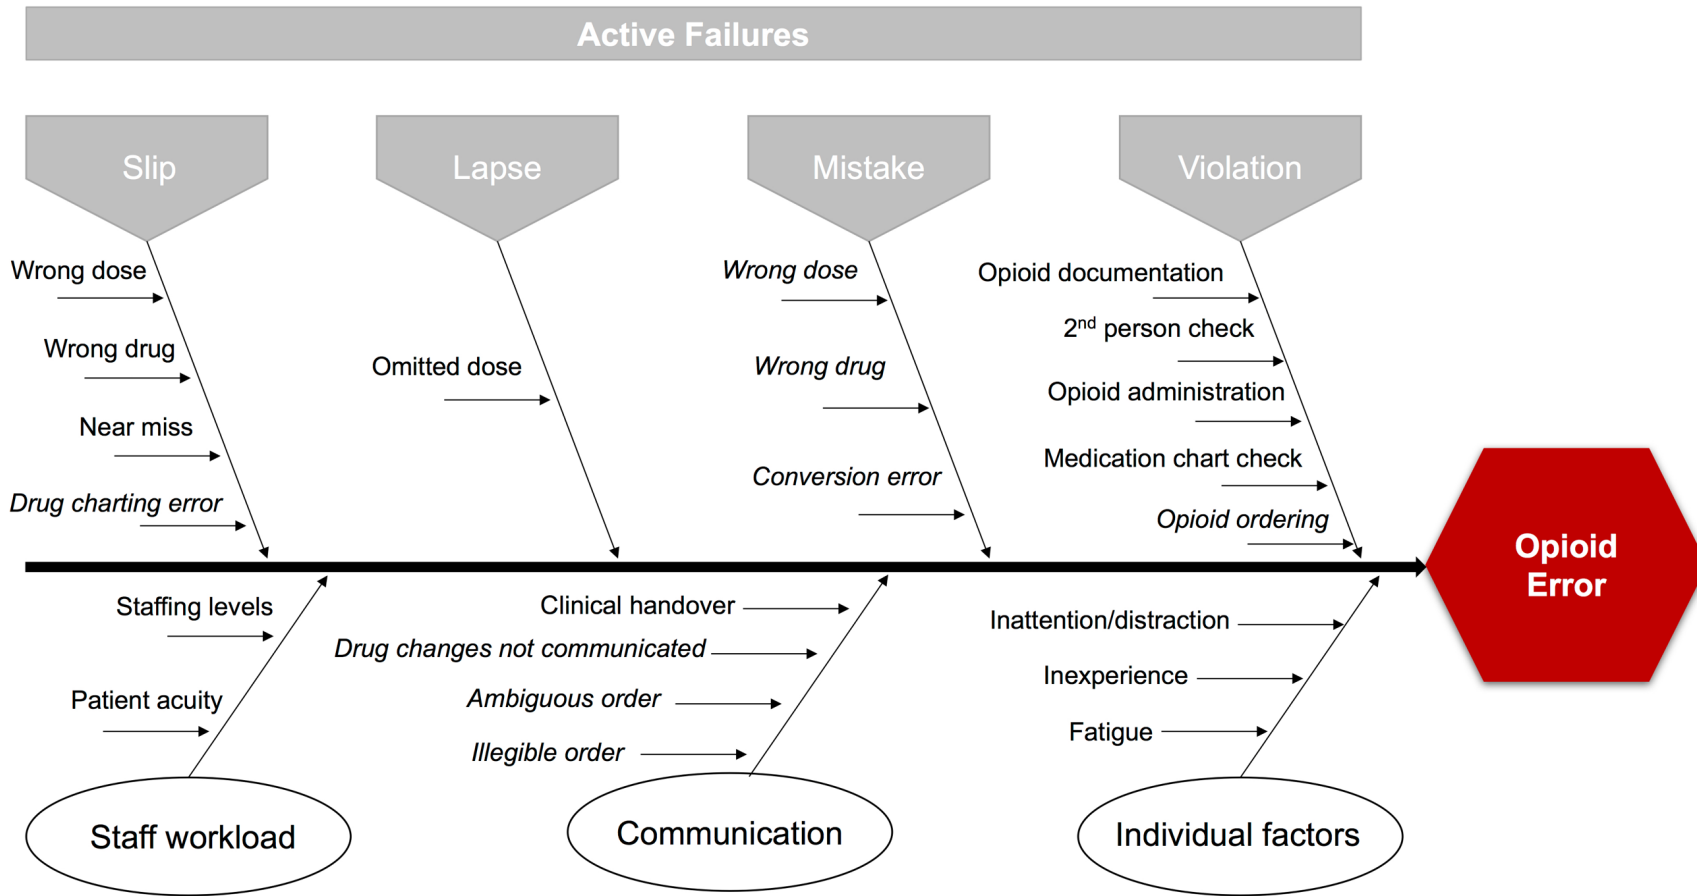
Active Failures

Slip

Wrong dose

Wrong drug

Near miss

*Drug charting error*

Lapse

Omitted dose

Mistake

*Wrong dose*

*Wrong drug*

*Conversion error*

Violation

Opioid documentation

2$^{nd}$ person check

Opioid administration

Medication chart check

*Opioid ordering*

Opioid Error

Staffing levels

Patient acuity

Staff workload

Clinical handover

*Drug changes not communicated*

*Ambiguous order*

*Illegible order*

Communication

Inattention/distraction

Inexperience

Fatigue

Individual factors